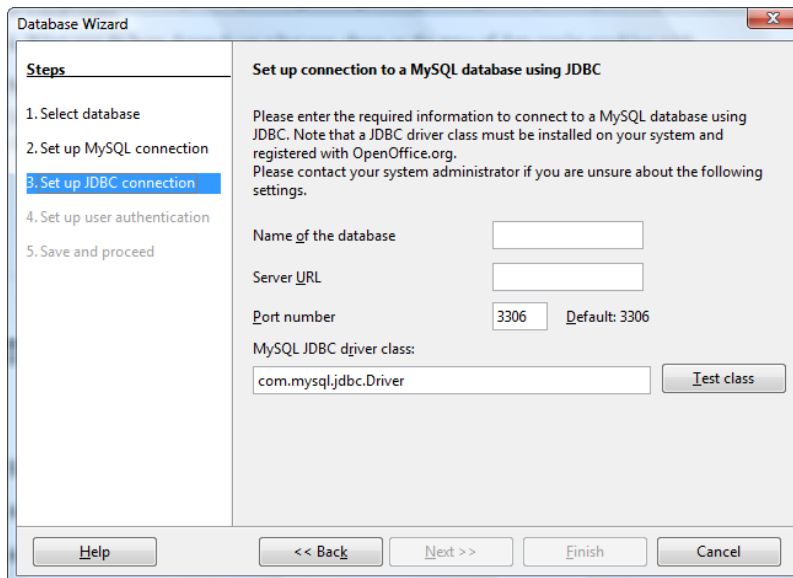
Database Wizard

Steps

1. Select database
2. Set up MySQL connection
3. Set up JDBC connection
4. Set up user authentication
5. Save and proceed

Set up connection to a MySQL database using JDBC

Please enter the required information to connect to a MySQL database using JDBC. Note that a JDBC driver class must be installed on your system and registered with OpenOffice.org.
Please contact your system administrator if you are unsure about the following settings.

Name of the database

Server URL

Port number 3306 Default: 3306

MySQL JDBC driver class:

com.mysql.jdbc.Driver

Test class

Help

<< Back

Next >>

Finish

Cancel